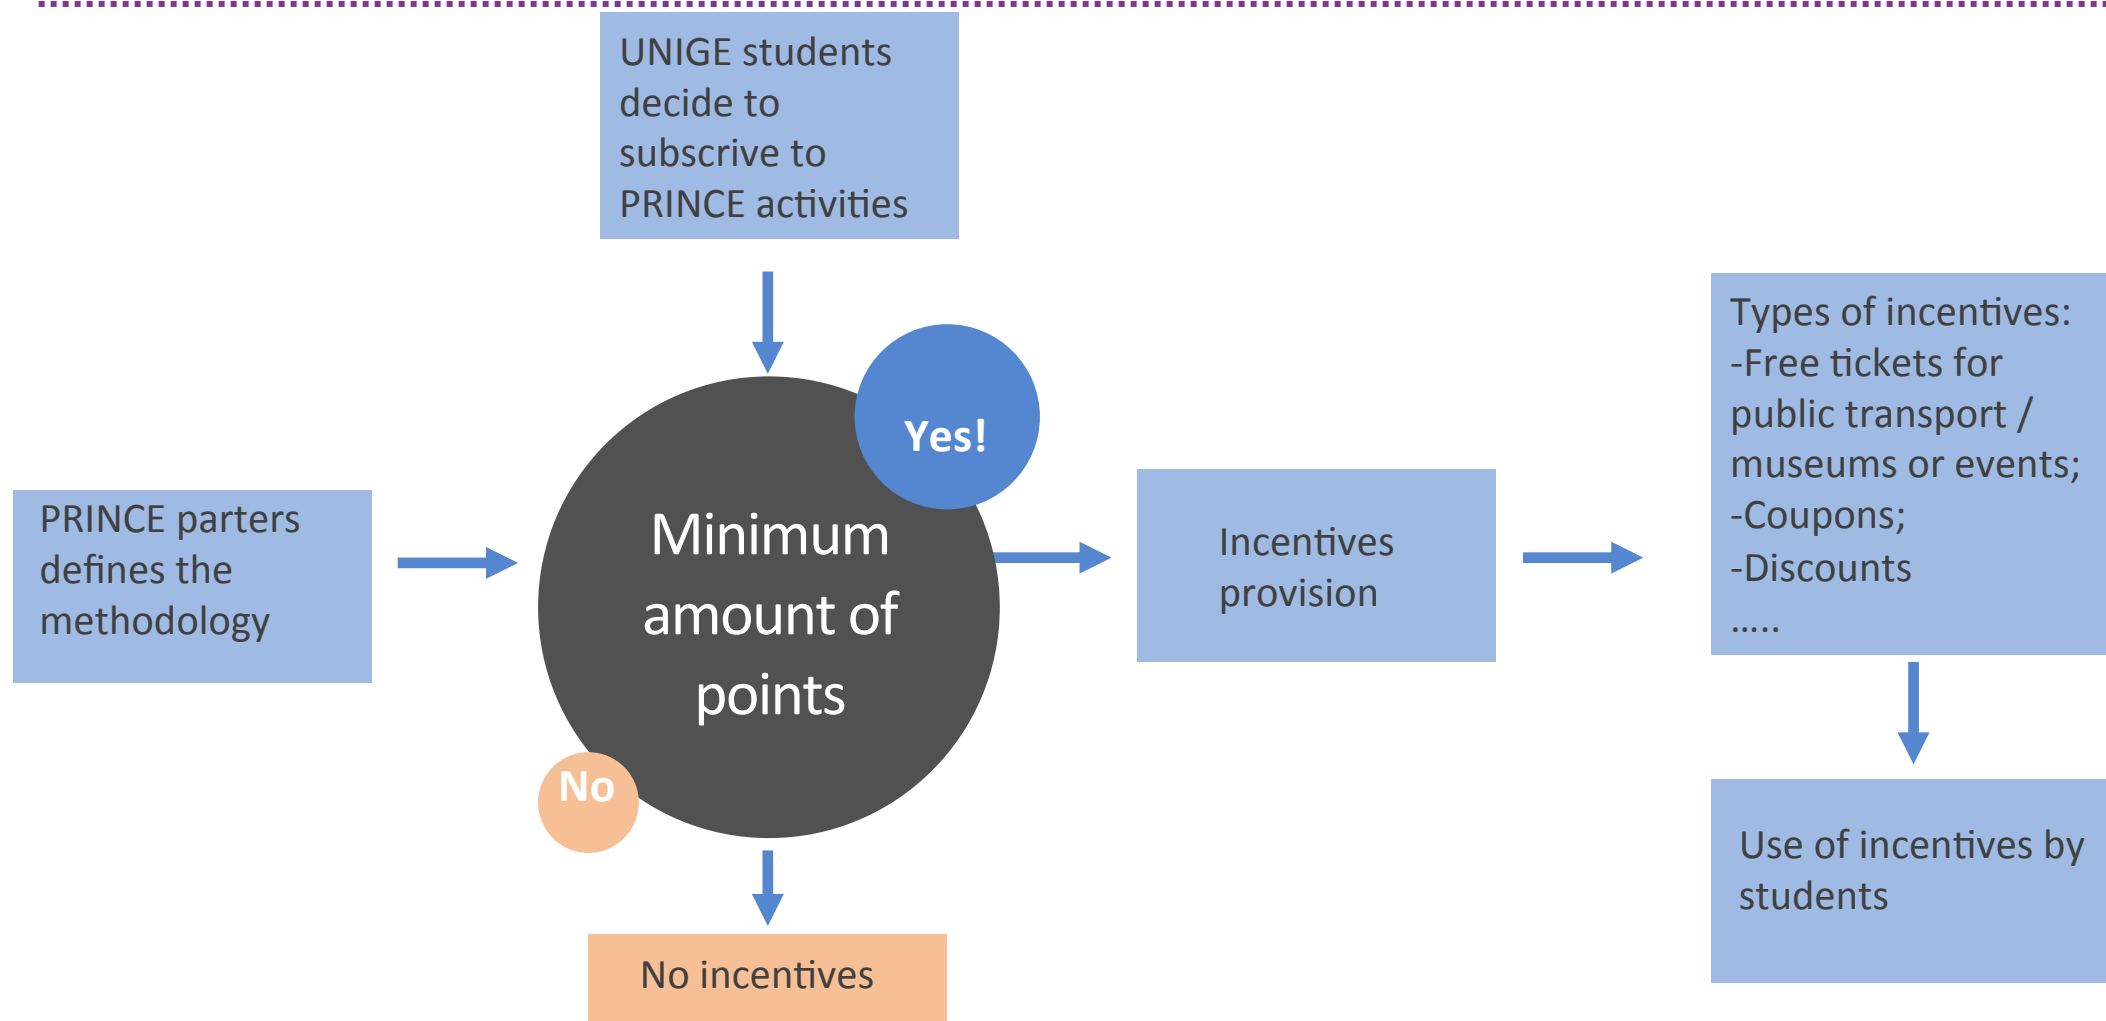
UNIGE students decide to subscrive to PRINCE activities

PRINCE parters defines the methodology

Yes!

Minimum amount of points

No

No incentives

Incentives provision

Types of incentives:
-Free tickets for public transport / museums or events;
-Coupons;
-Discounts
.....

Use of incentives by students